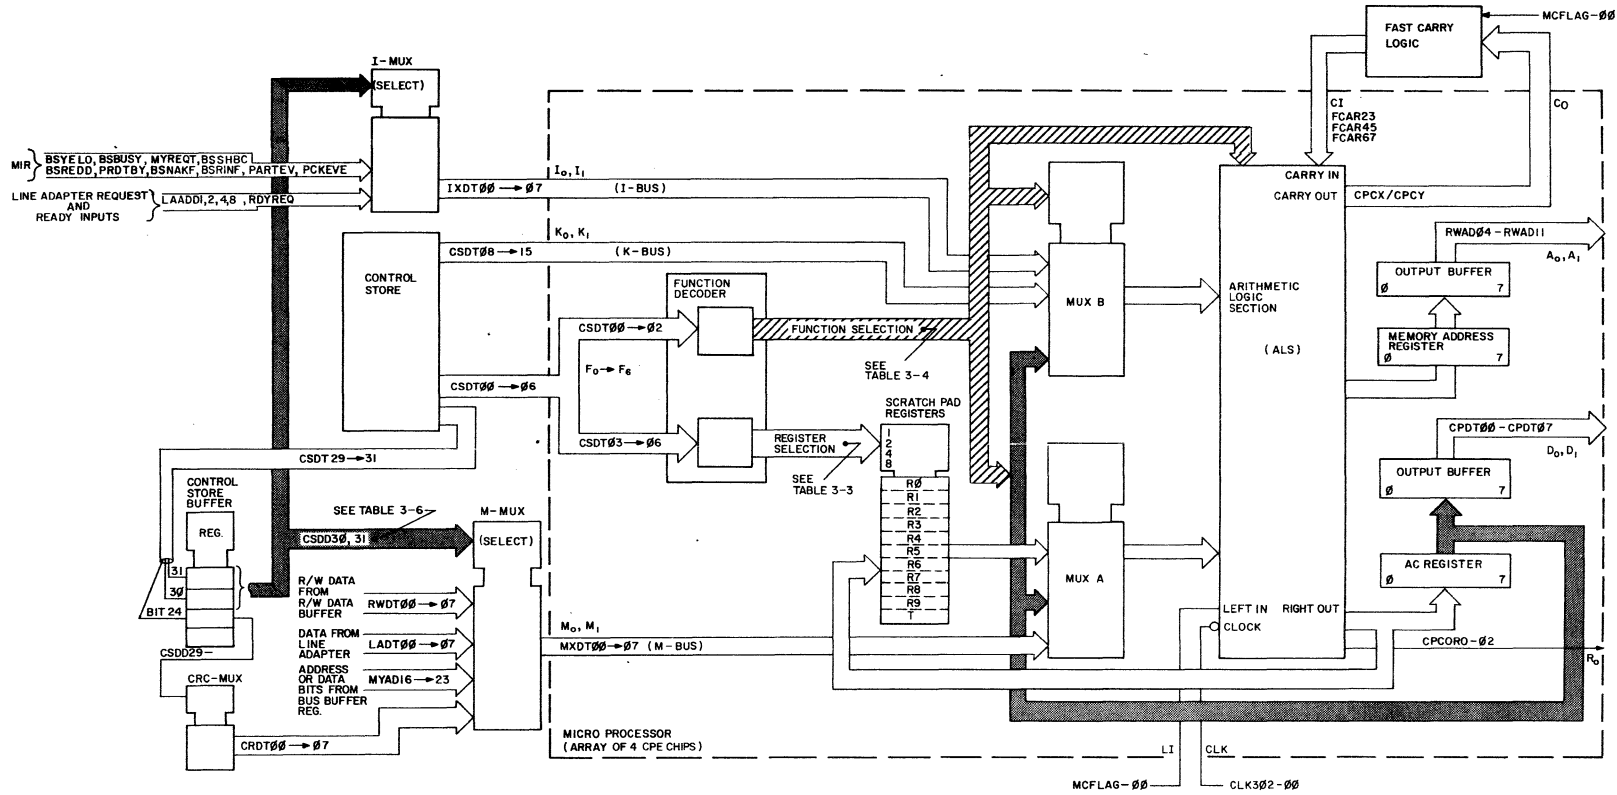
FAST CARRY LOGIC

MCFLAG-ØØ

I-MUX

(SELECT)

CI
FCAR23
FCAR45
FCAR67

CO

MIR

BSYELO, BSBUSY, MYREQT, BSSHBC
BSREDD, PRDTBY, BSNAKF, BSRINF, PARTEV, PCKEVE

LINE ADAPTER REQUEST AND READY INPUTS

LAADDI, 2, 4, 8, RDYREQ

$I_0, I_1$

IXDTØØ → Ø7 (I-BUS)

CARRY IN

CARRY OUT

CPCX/CPCY

CONTROL STORE

$K_0, K_1$

CSDTØ8 → 15 (K-BUS)

RWADØ4 - RWADII

$A_0, A_1$

OUTPUT BUFFER
Ø 7

FUNCTION DECODER

MUX B

ARITHMETIC LOGIC SECTION

CSDTØØ → Ø2

FUNCTION SELECTION

MEMORY ADDRESS REGISTER
Ø 7

$F_0 → F_6$

SEE TABLE 3-4

(ALS)

CSDTØØ → Ø6

SCRATCH PAD REGISTERS

CSDTØ3 → Ø6

REGISTER SELECTION

1
2
4
8

CPDTØØ - CPDTØ7

$D_0, D_1$

SEE TABLE 3-3

CSDT 29 → 31

CONTROL STORE BUFFER

OUTPUT BUFFER
Ø 7

RØ
R1
R2
R3
R4
R5
R6
R7
R8
R9
T

SEE TABLE 3-6

M-MUX

REG.

CSDD3Ø, 31

(SELECT)

AC REGISTER
Ø 7

MUX A

31
3Ø

BIT 24

R/W DATA FROM R/W DATA BUFFER

RWDTØØ → Ø7

LEFT IN

RIGHT OUT

DATA FROM LINE ADAPTER

LADTØØ → Ø7

CLOCK

CSDD29

$M_0, M_1$

MXDTØØ → Ø7 (M-BUS)

CPCORO-Ø2

$R_0$

CRC-MUX

ADDRESS OR DATA BITS FROM BUS BUFFER REG.

MYADI6 → 23

CRDTØØ → Ø7

MICRO PROCESSOR
(ARRAY OF 4 CPE CHIPS)

LI

CLK

MCFLAG-ØØ

CLK3Ø2-ØØ